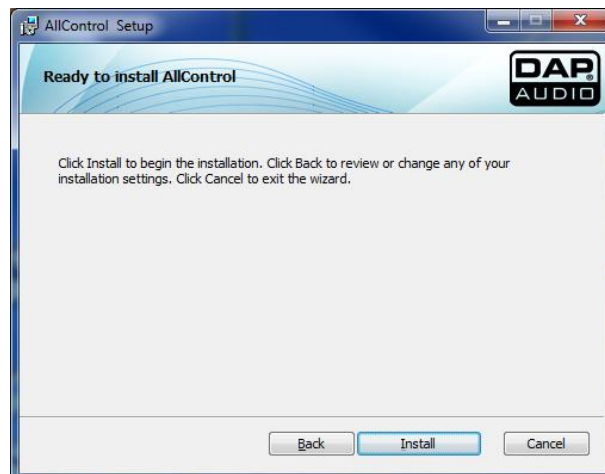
AllControl Setup

Ready to install AllControl

DAP AUDIO

Click Install to begin the installation. Click Back to review or change any of your installation settings. Click Cancel to exit the wizard.

Back
Install
Cancel